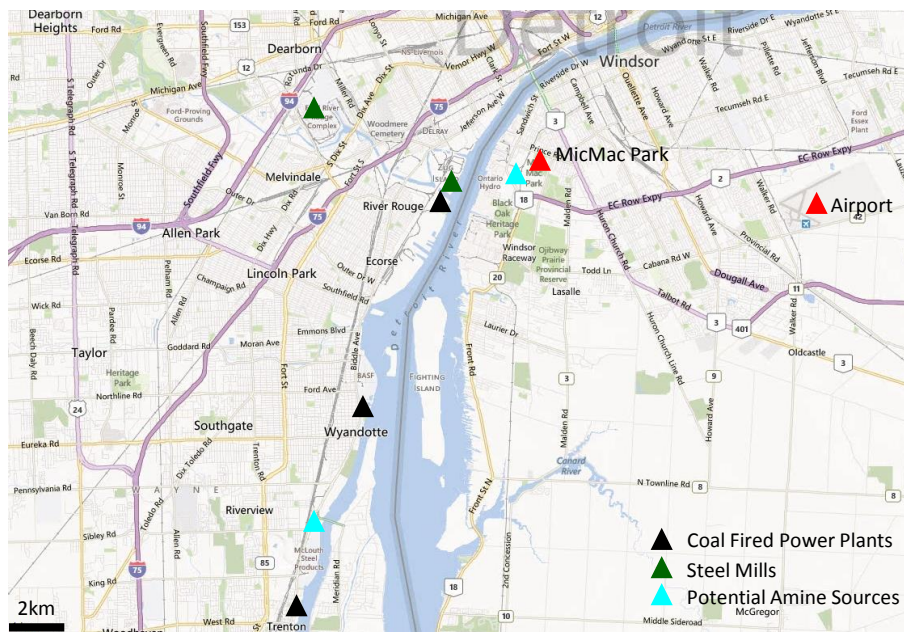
Dearborn Heights
Ford Rd
Dearborn
Michigan Ave
Detroit
Detroit River
Windsor
Wyandotte St E
Riverside Dr E
Tecumseh Rd E
Michigan Ave
Ford Proving Grounds
Woodmere Cemetery
Delray
Jefferson Ave
Tecumseh Rd E
Ford Essex Plant
Southfield Fwy
Melvindale
Zug Island
Ontario Hydro
MicMac Park
EC Row Expy
Airport
Van Born Rd
River Rouge
Black Oak Heritage Park
EC Row Expy
Allen Park
Outer Dr
Windsor Raceway
Ojibway Prairie Provincial Reserve
Cabana Rd W
Ecorse Rd
Lincoln Park
Ecorse
Todd Ln
Dougall Ave
Lasalle
Talbot Rd
401
Wick Rd
Southfield Rd
Laurier Dr
Taylor
Goddard Rd
Emmons Blvd
Detroit River
Fighting Island
Front Rd
Oldcastle
Moran Ave
Heritage Park
Northline Rd
BASF
Ford Ave
Wyandotte
Southgate
Eureka Rd
Dix Toledo Rd
Wayne
Canard River
N Townline Rd
Pennsylvania Rd
Riverview
Front St N
Sibley Rd
McLouth Steel Products
King Rd
Meridian Rd
2nd Concession
Trenton
West Rd
Middle Sideroad
McGregor
2km
Coal Fired Power Plants
Steel Mills
Potential Amine Sources